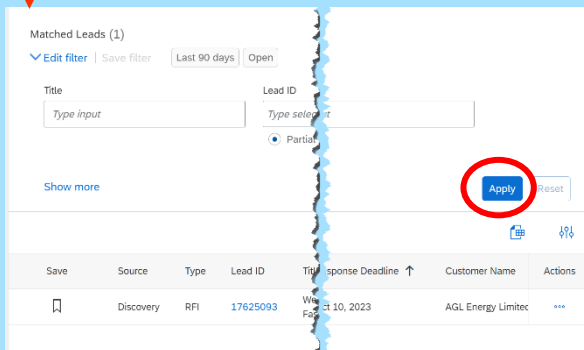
Matched Leads (1)

Edit filter | Save filter Last 90 days Open

Title
Type input

Lead ID
Type select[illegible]t

Partial

Show more

Apply Reset

| Save | Source | Type | Lead ID | Tit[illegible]sponse Deadline ↑ | Customer Name | Actions |
|---|---|---|---|---|---|---|
| | Discovery | RFI | 17625093 | We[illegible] Fa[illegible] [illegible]t 10, 2023 | AGL Energy Limited | ••• |